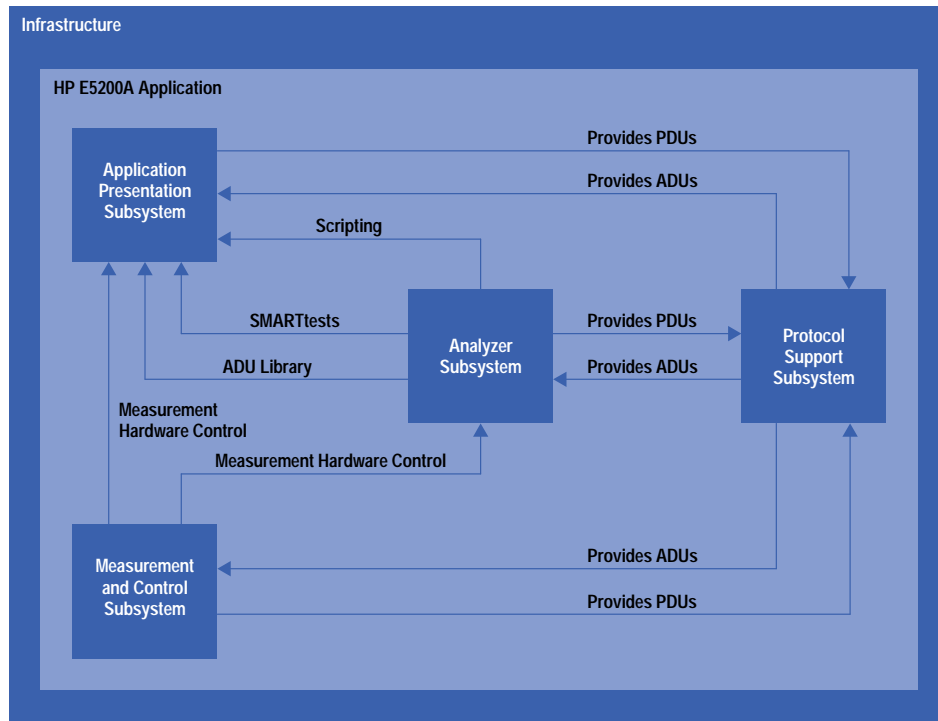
Infrastructure

HP E5200A Application

Application Presentation Subsystem

Provides PDUs

Provides ADUs

Scripting

SMARTtests

ADU Library

Analyzer Subsystem

Provides PDUs

Provides ADUs

Protocol Support Subsystem

Measurement Hardware Control

Measurement Hardware Control

Measurement and Control Subsystem

Provides ADUs

Provides PDUs